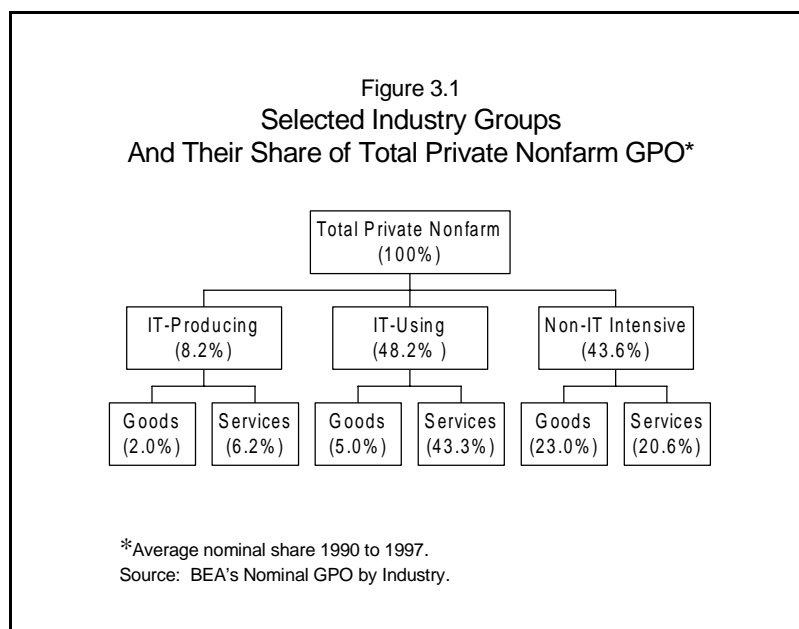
Figure 3.1
Selected Industry Groups
And Their Share of Total Private Nonfarm GPO*

Total Private Nonfarm
(100%)

IT-Producing
(8.2%)

IT-Using
(48.2% )

Non-IT Intensive
(43.6%)

Goods
(2.0%)

Services
(6.2%)

Goods
(5.0%)

Services
(43.3%)

Goods
(23.0%)

Services
(20.6%)

*Average nominal share 1990 to 1997.
Source: BEA's Nominal GPO by Industry.